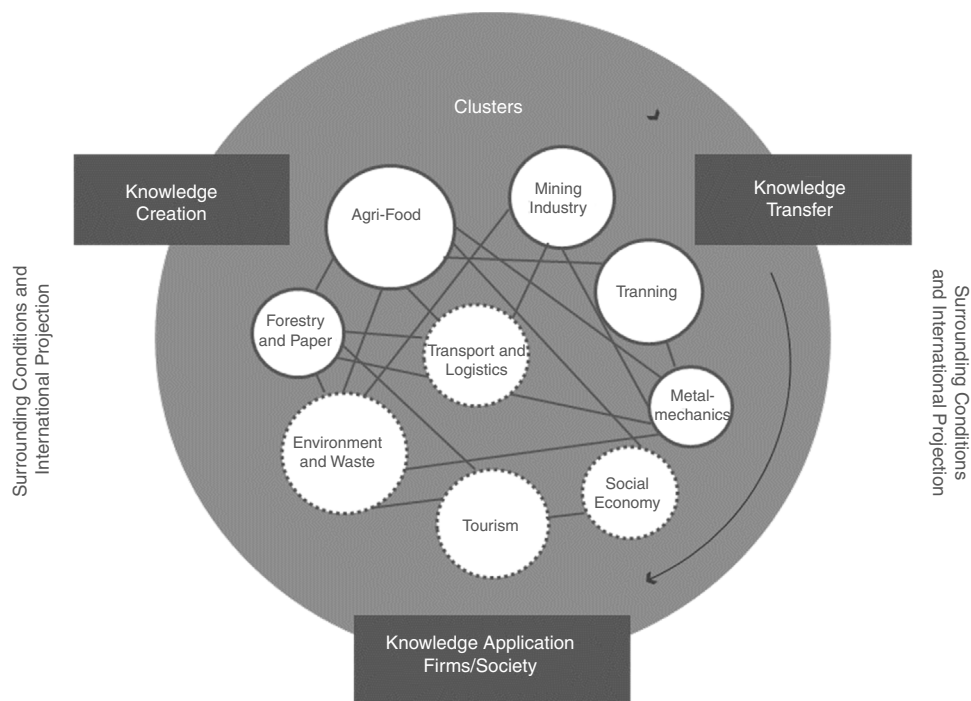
Clusters

Knowledge Creation

Knowledge Transfer

Surrounding Conditions and International Projection

Surrounding Conditions and International Projection

Agri-Food

Mining Industry

Tranning

Forestry and Paper

Transport and Logistics

Metal-mechanics

Environment and Waste

Social Economy

Tourism

Knowledge Application Firms/Society